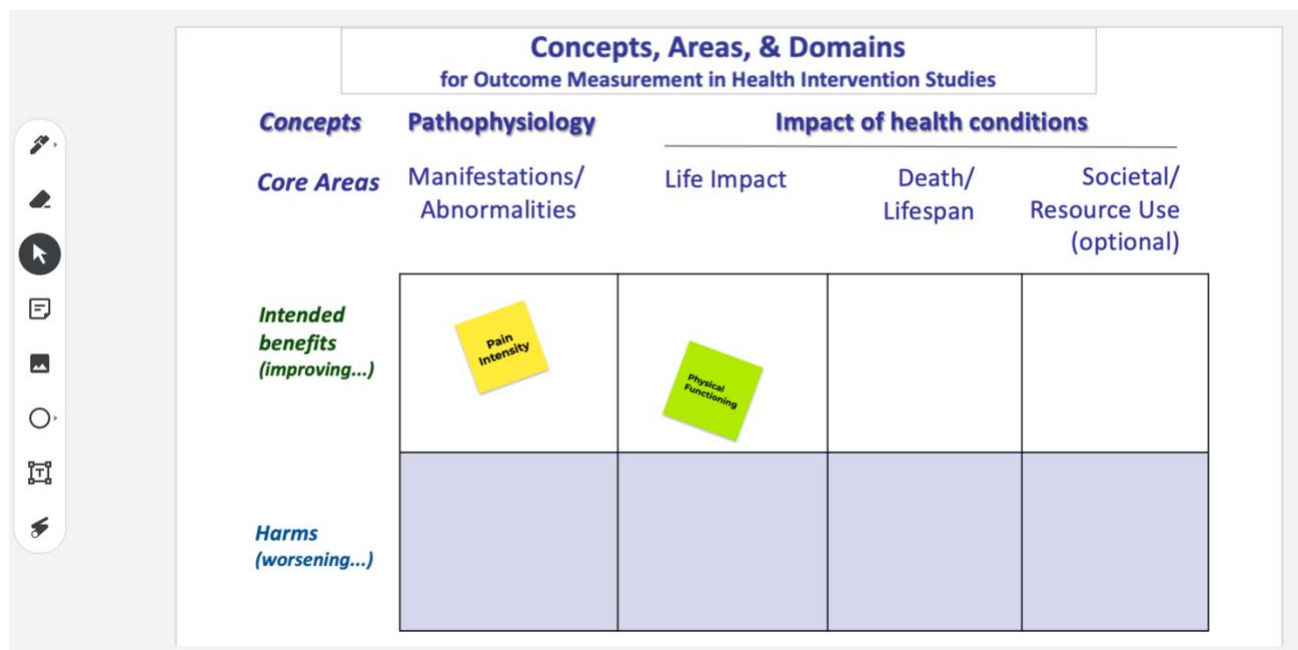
**Concepts, Areas, & Domains**
for Outcome Measurement in Health Intervention Studies

| Concepts | Pathophysiology | Impact of health conditions | | |
|---|---|---|---|---|
| Core Areas | Manifestations/ Abnormalities | Life Impact | Death/ Lifespan | Societal/ Resource Use (optional) |
| Intended benefits (improving...) | Pain Intensity | Physical Functioning | | |
| Harms (worsening...) | | | | |